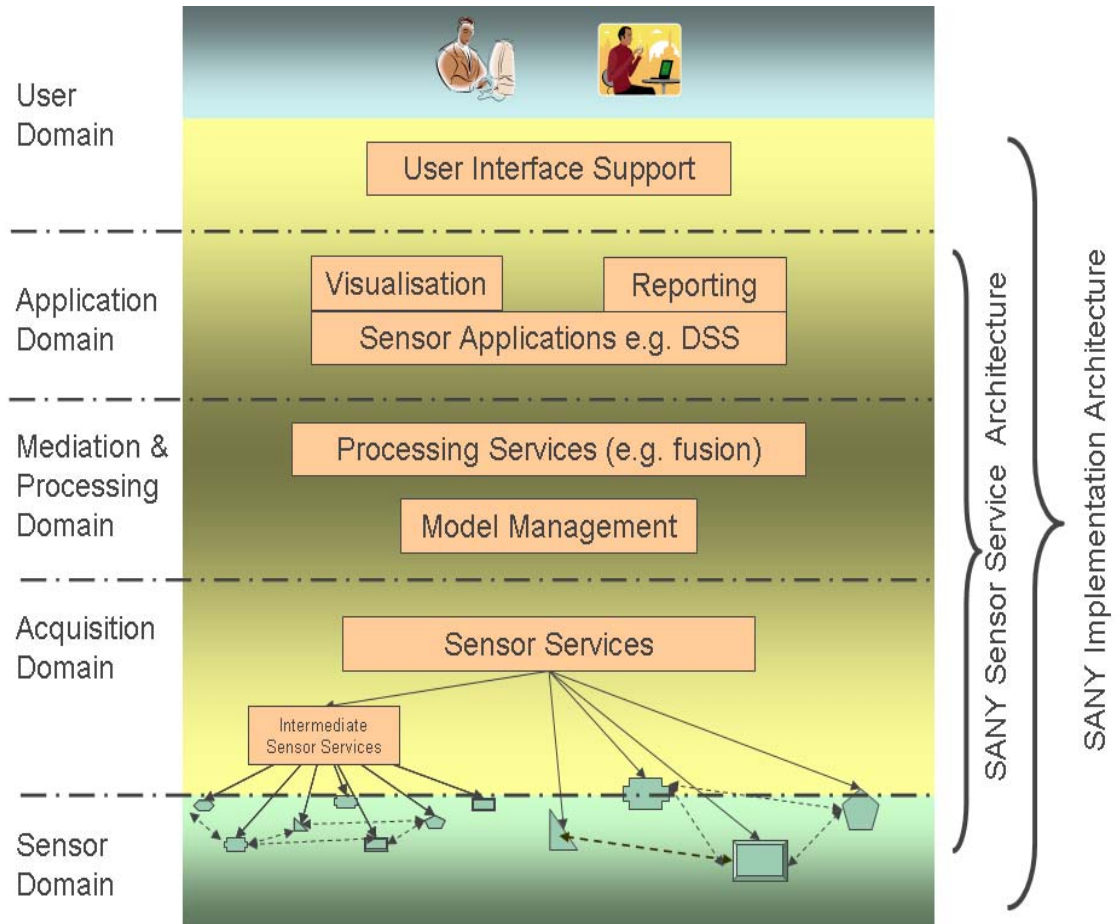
User Domain

User Interface Support

Application Domain

Visualisation

Reporting

Sensor Applications e.g. DSS

Mediation & Processing Domain

Processing Services (e.g. fusion)

Model Management

Acquisition Domain

Sensor Services

Intermediate Sensor Services

Sensor Domain

SANY Sensor Service Architecture

SANY Implementation Architecture